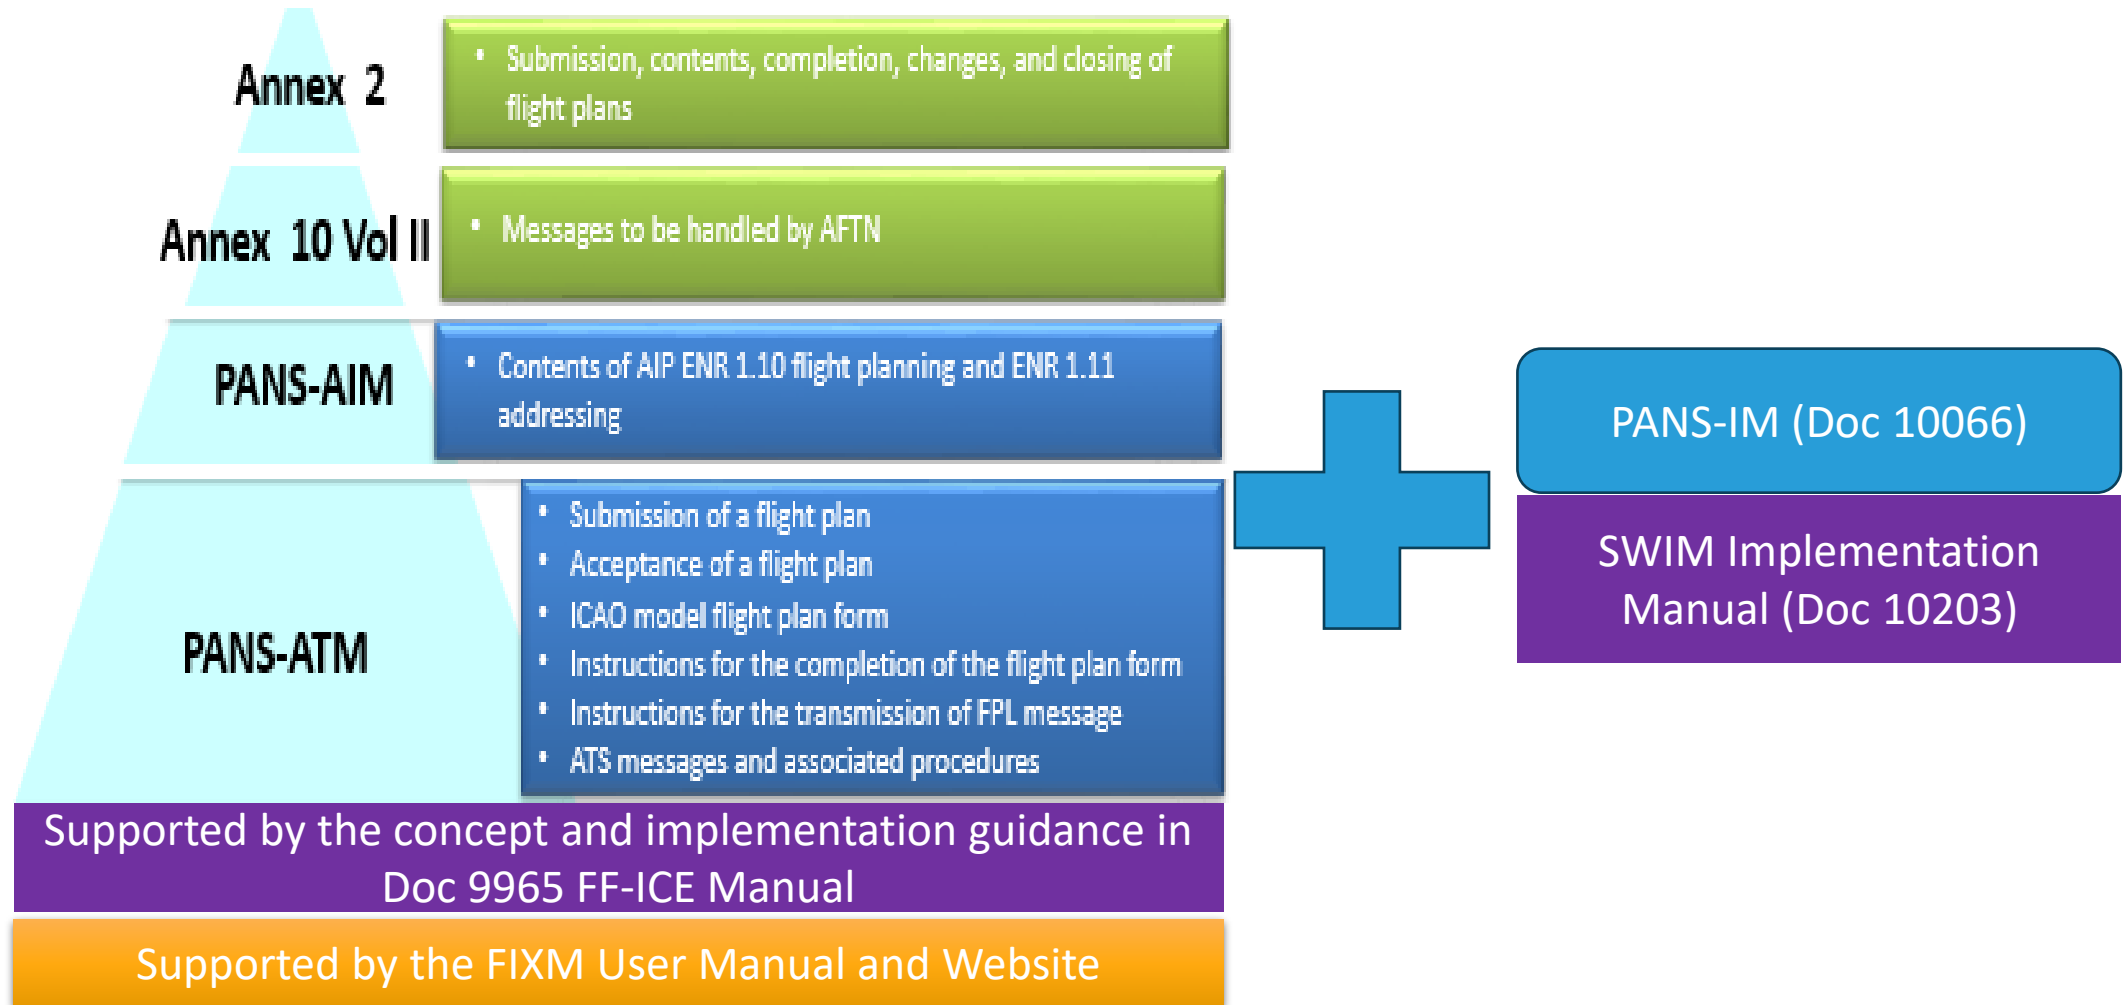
Annex 2

• Submission, contents, completion, changes, and closing of flight plans

Annex 10 Vol II

• Messages to be handled by AFTN

PANS-AIM

• Contents of AIP ENR 1.10 flight planning and ENR 1.11 addressing

PANS-ATM

• Submission of a flight plan
• Acceptance of a flight plan
• ICAO model flight plan form
• Instructions for the completion of the flight plan form
• Instructions for the transmission of FPL message
• ATS messages and associated procedures

Supported by the concept and implementation guidance in Doc 9965 FF-ICE Manual

Supported by the FIXM User Manual and Website

PANS-IM (Doc 10066)

SWIM Implementation Manual (Doc 10203)